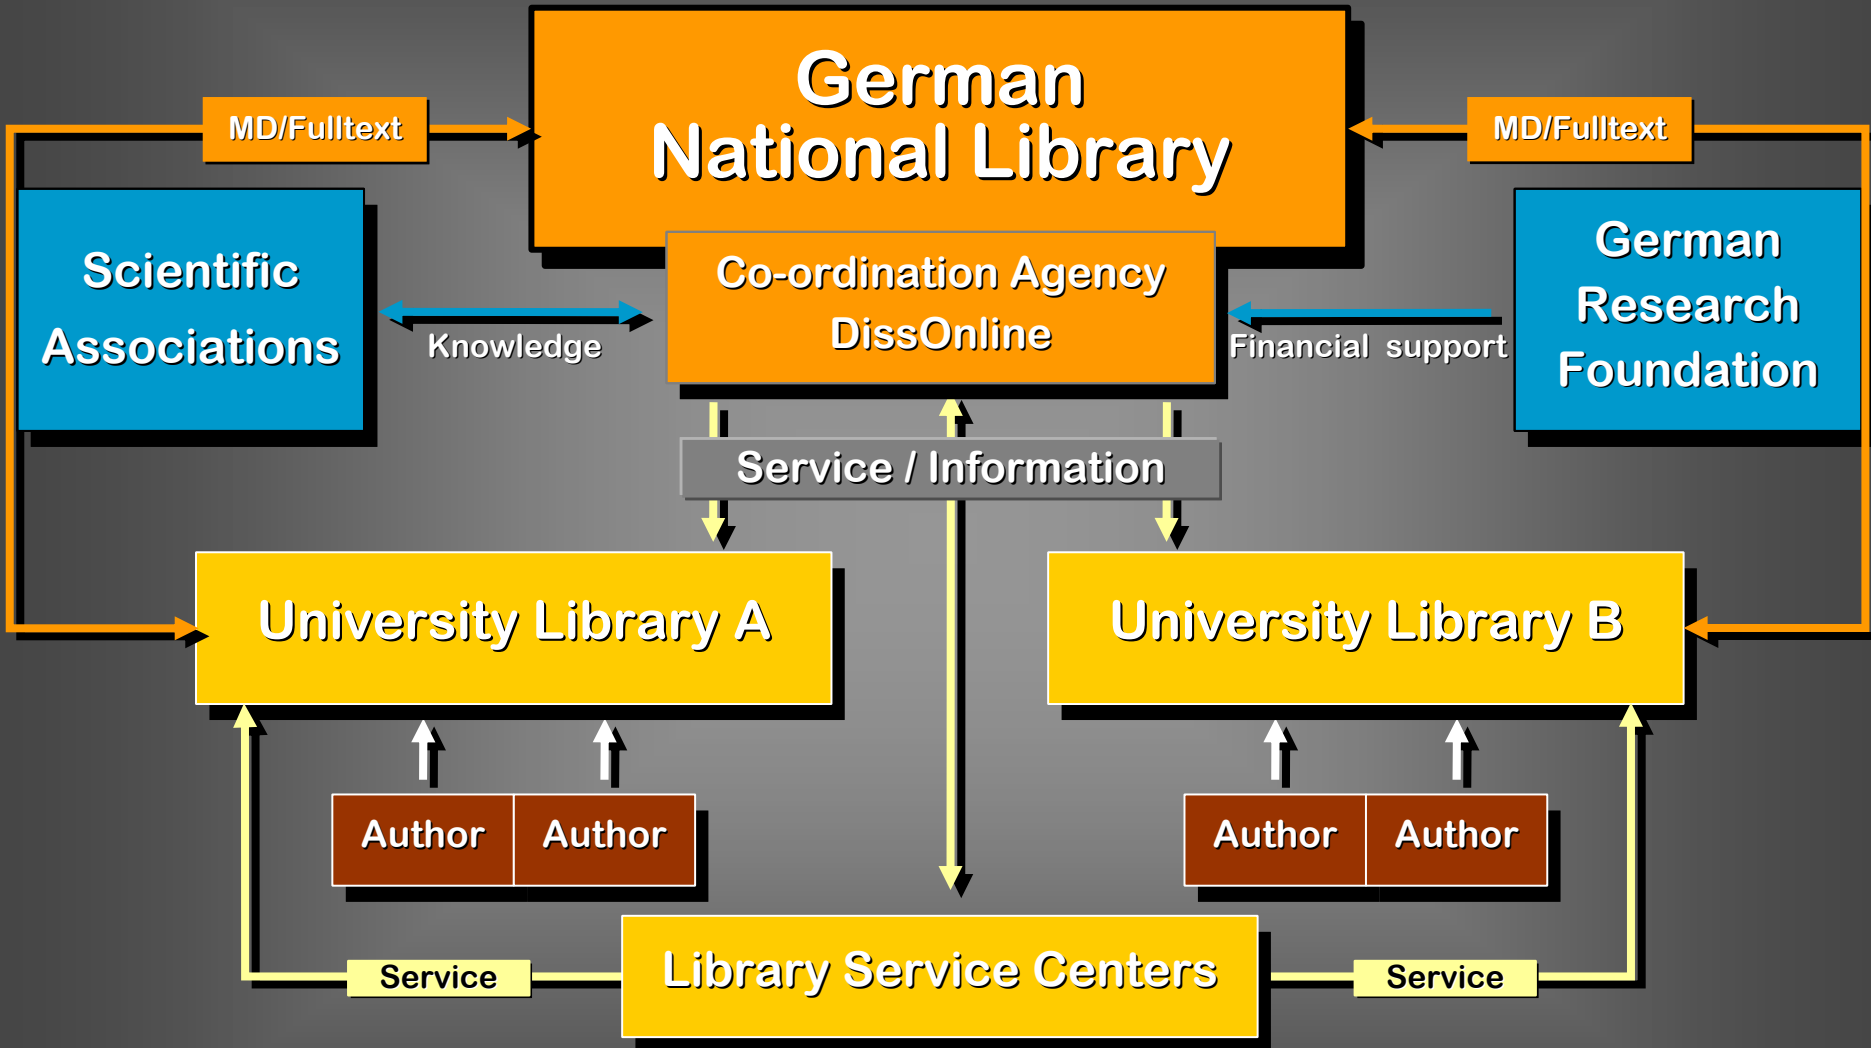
German National Library

MD/Fulltext

MD/Fulltext

Scientific Associations

Knowledge

Co-ordination Agency DissOnline

Financial support

German Research Foundation

Service / Information

University Library A

University Library B

Author

Author

Author

Author

Service

Library Service Centers

Service